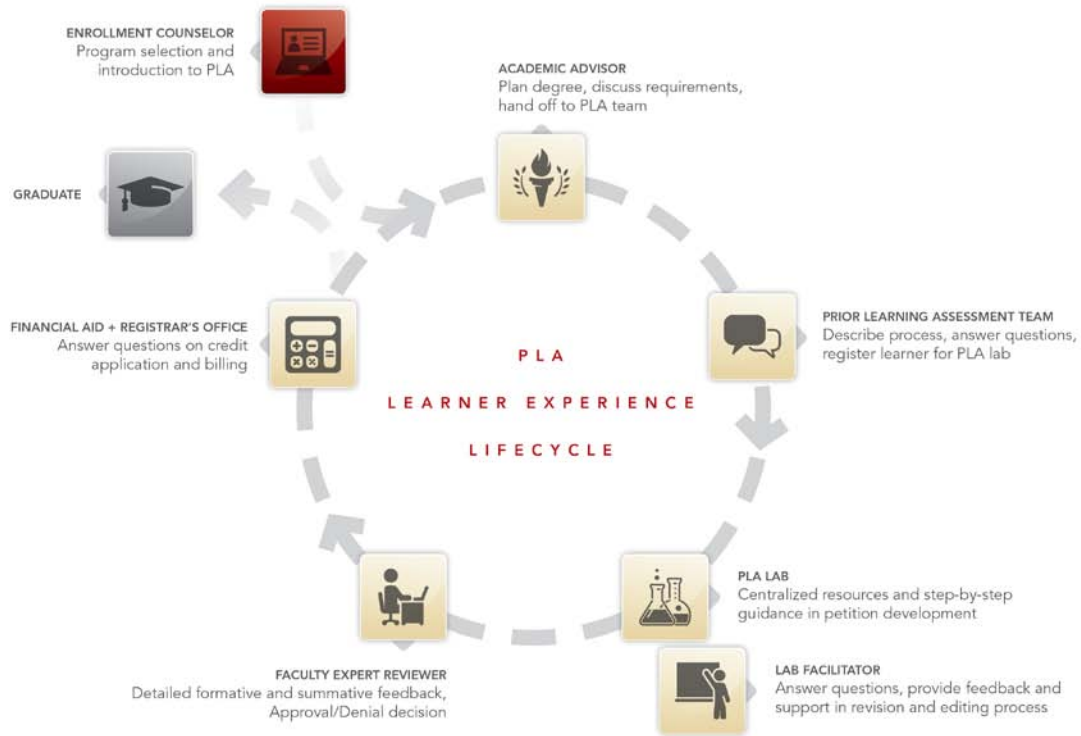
ENROLLMENT COUNSELOR
Program selection and introduction to PLA

ACADEMIC ADVISOR
Plan degree, discuss requirements, hand off to PLA team

GRADUATE

PRIOR LEARNING ASSESSMENT TEAM
Describe process, answer questions, register learner for PLA lab

FINANCIAL AID + REGISTRAR'S OFFICE
Answer questions on credit application and billing

PLA

LEARNER EXPERIENCE

LIFECYCLE

PLA LAB
Centralized resources and step-by-step guidance in petition development

FACULTY EXPERT REVIEWER
Detailed formative and summative feedback, Approval/Denial decision

LAB FACILITATOR
Answer questions, provide feedback and support in revision and editing process